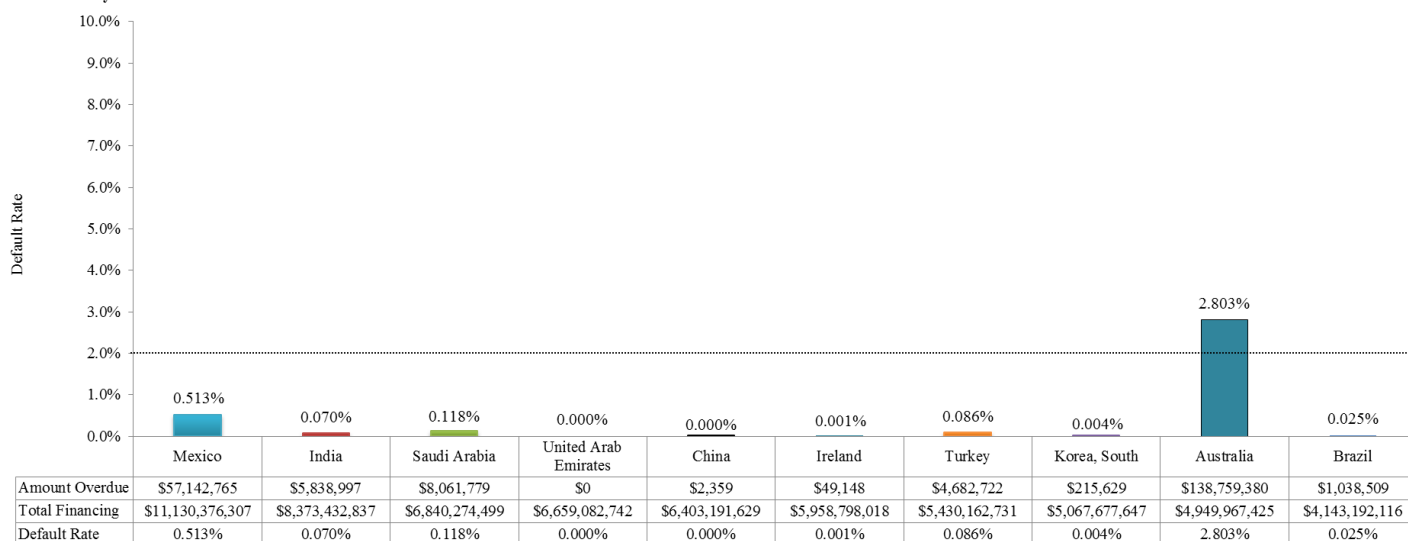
10.0%
9.0%
8.0%
7.0%
6.0%
5.0%
4.0%
3.0%
2.0%
1.0%
0.0%

Default Rate

0.513%
0.070%
0.118%
0.000%
0.000%
0.001%
0.086%
0.004%
2.803%
0.025%

| | Mexico | India | Saudi Arabia | United Arab Emirates | China | Ireland | Turkey | Korea, South | Australia | Brazil |
|---|---|---|---|---|---|---|---|---|---|---|
| Amount Overdue | \$57,142,765 | \$5,838,997 | \$8,061,779 | \$0 | \$2,359 | \$49,148 | \$4,682,722 | \$215,629 | \$138,759,380 | \$1,038,509 |
| Total Financing | \$11,130,376,307 | \$8,373,432,837 | \$6,840,274,499 | \$6,659,082,742 | \$6,403,191,629 | \$5,958,798,018 | \$5,430,162,731 | \$5,067,677,647 | \$4,949,967,425 | \$4,143,192,116 |
| Default Rate | 0.513% | 0.070% | 0.118% | 0.000% | 0.000% | 0.001% | 0.086% | 0.004% | 2.803% | 0.025% |